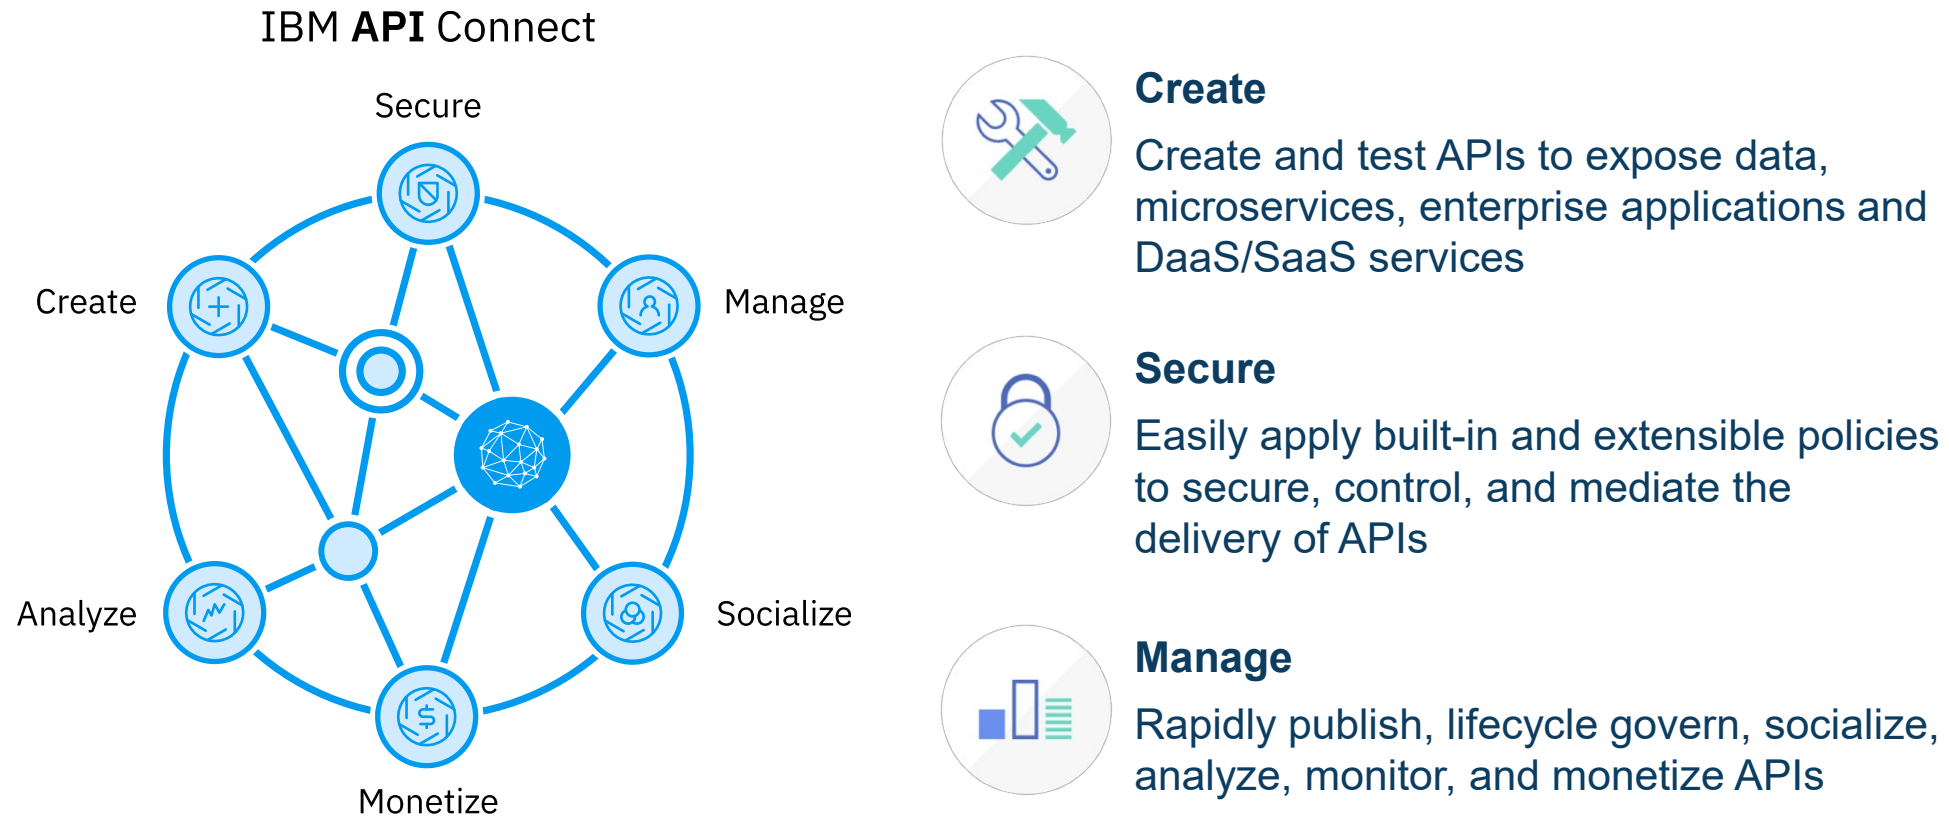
IBM **API** Connect

Secure

Create

Manage

Analyze

Socialize

Monetize

**Create**

Create and test APIs to expose data, microservices, enterprise applications and DaaS/SaaS services

**Secure**

Easily apply built-in and extensible policies to secure, control, and mediate the delivery of APIs

**Manage**

Rapidly publish, lifecycle govern, socialize, analyze, monitor, and monetize APIs